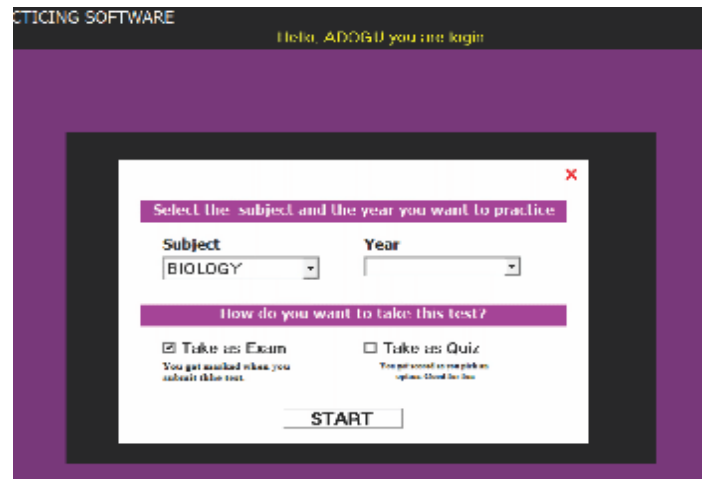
CTICING SOFTWARE

Hello, ADOGU you are login

×

Select the subject and the year you want to practice

Subject

BIOLOGY

Year

How do you want to take this test?

☑ Take as Exam

You get marked when you submit the test.

☐ Take as Quiz

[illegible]

START